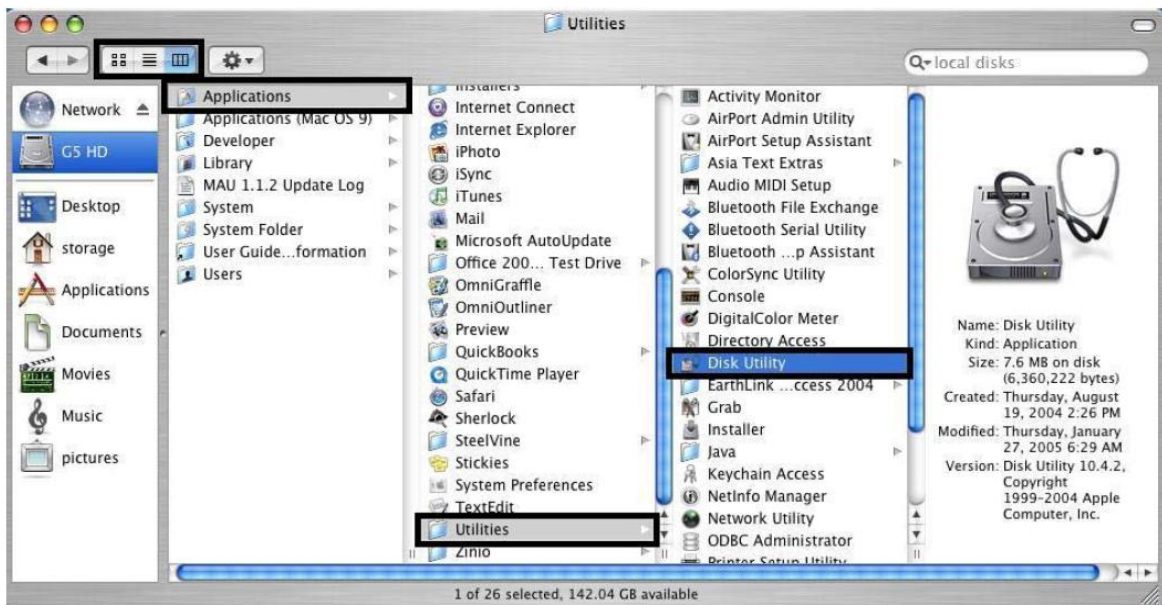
Utilities

local disks

Network
G5 HD
Desktop
storage
Applications
Documents
Movies
Music
pictures

Applications
Applications (Mac OS 9)
Developer
Library
MAU 1.1.2 Update Log
System
System Folder
User Guide…formation
Users

Installers
Internet Connect
Internet Explorer
iPhoto
iSync
iTunes
Mail
Microsoft AutoUpdate
Office 200… Test Drive
OmniGraffle
OmniOutliner
Preview
QuickBooks
QuickTime Player
Safari
Sherlock
SteelVine
Stickies
System Preferences
TextEdit
Utilities
Zinio

Activity Monitor
AirPort Admin Utility
AirPort Setup Assistant
Asia Text Extras
Audio MIDI Setup
Bluetooth File Exchange
Bluetooth Serial Utility
Bluetooth …p Assistant
ColorSync Utility
Console
DigitalColor Meter
Directory Access
Disk Utility
EarthLink …ccess 2004
Grab
Installer
Java
Keychain Access
NetInfo Manager
Network Utility
ODBC Administrator
Printer Setup Utility

Name: Disk Utility
Kind: Application
Size: 7.6 MB on disk (6,360,222 bytes)
Created: Thursday, August 19, 2004 2:26 PM
Modified: Thursday, January 27, 2005 6:29 AM
Version: Disk Utility 10.4.2, Copyright 1999-2004 Apple Computer, Inc.

1 of 26 selected, 142.04 GB available